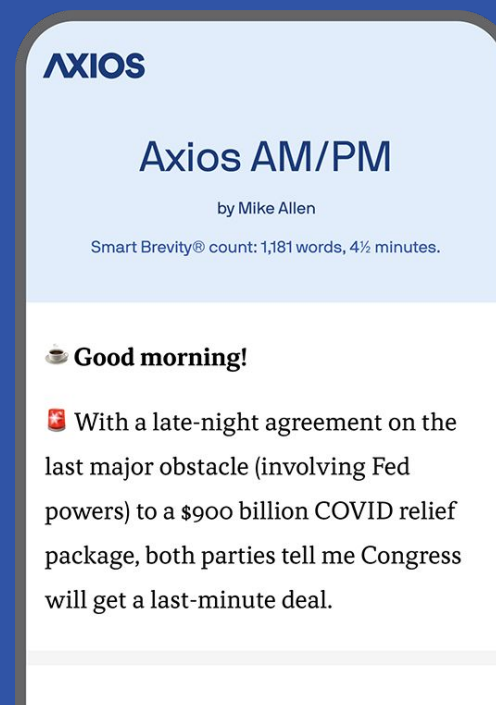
AXIOS

Axios AM/PM

by Mike Allen

Smart Brevity® count: 1,181 words, 4½ minutes.

☕ Good morning!

🚨 With a late-night agreement on the last major obstacle (involving Fed powers) to a $900 billion COVID relief package, both parties tell me Congress will get a last-minute deal.